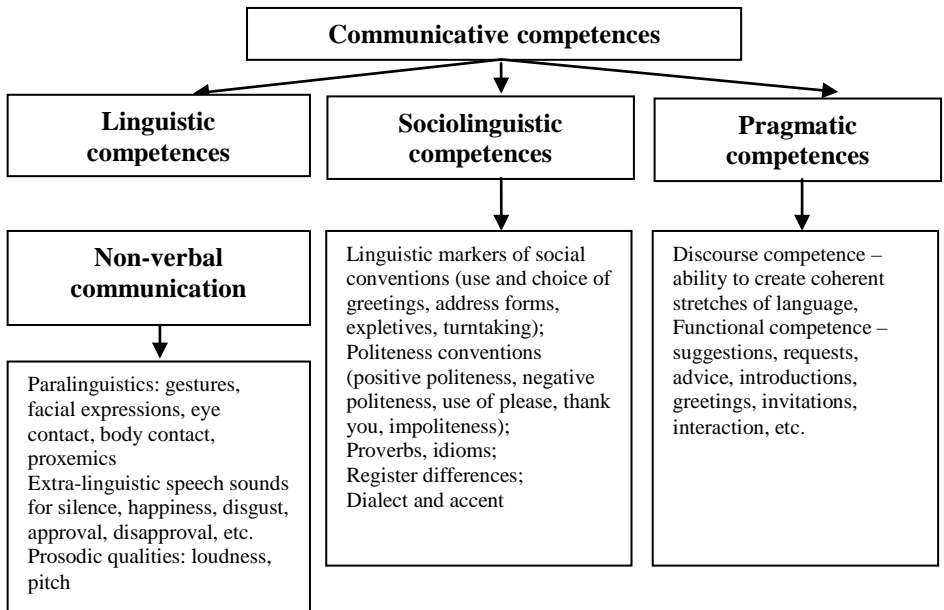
Communicative competences

Linguistic competences

Sociolinguistic competences

Pragmatic competences

Non-verbal communication

Paralinguistics: gestures, facial expressions, eye contact, body contact, proxemics
Extra-linguistic speech sounds for silence, happiness, disgust, approval, disapproval, etc.
Prosodic qualities: loudness, pitch

Linguistic markers of social conventions (use and choice of greetings, address forms, expletives, turntaking);
Politeness conventions (positive politeness, negative politeness, use of please, thank you, impoliteness);
Proverbs, idioms;
Register differences;
Dialect and accent

Discourse competence – ability to create coherent stretches of language,
Functional competence – suggestions, requests, advice, introductions, greetings, invitations, interaction, etc.